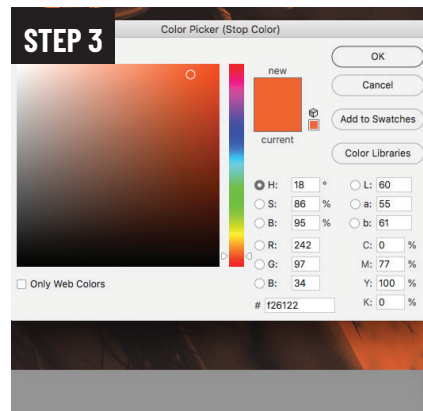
STEP 3

Color Picker (Stop Color)

OK

Cancel

Add to Swatches

Color Libraries

new

current

H: 18 °

S: 86 %

B: 95 %

R: 242

G: 97

B: 34

L: 60

a: 55

b: 61

C: 0 %

M: 77 %

Y: 100 %

K: 0 %

# f26122

Only Web Colors